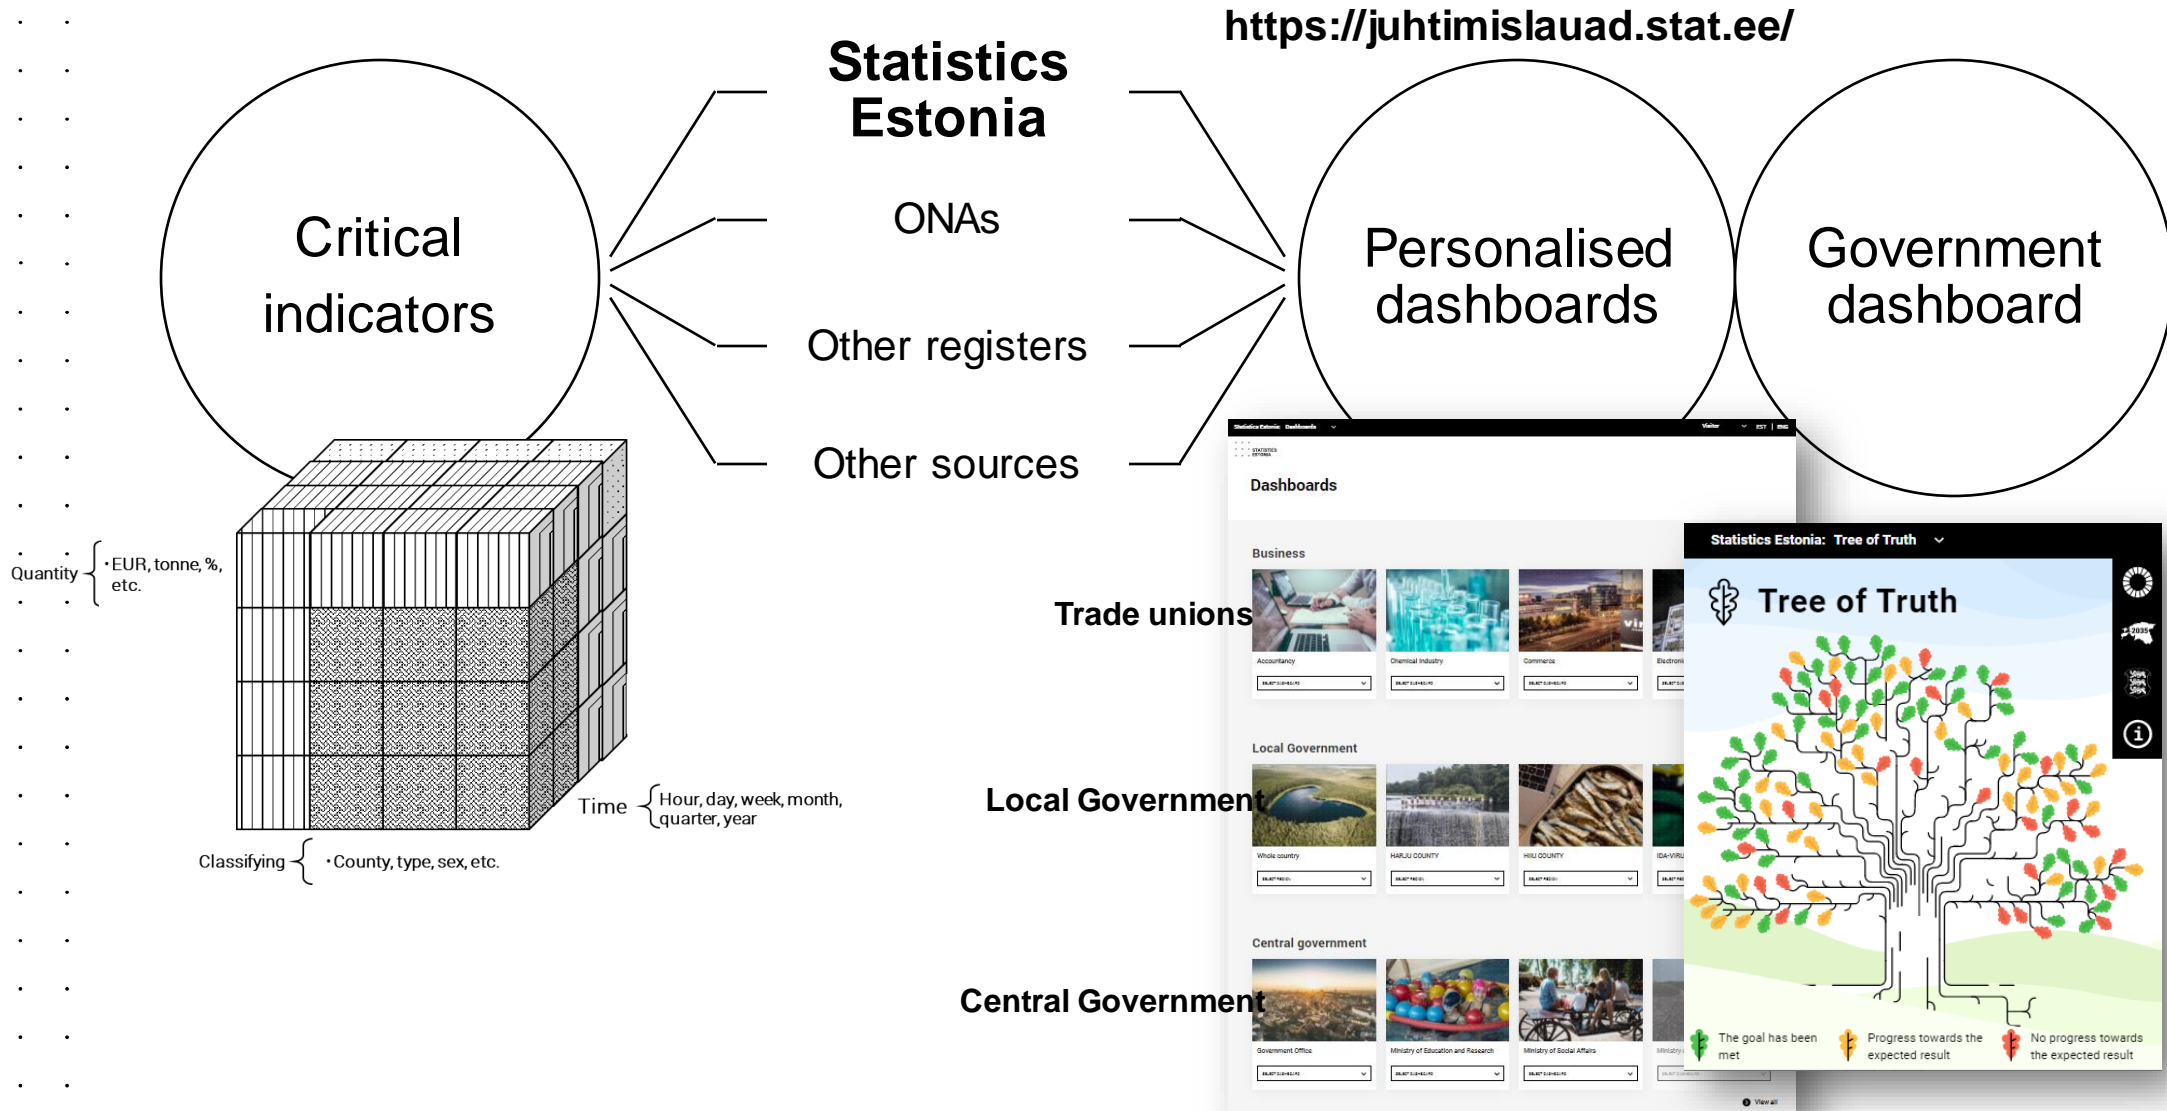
https://juhtimislauad.stat.ee/

Statistics Estonia

ONAs

Other registers

Other sources

Critical indicators

Personalised dashboards

Government dashboard

Quantity {·EUR, tonne, %, etc.

Time {Hour, day, week, month, quarter, year

Classifying {·County, type, sex, etc.

Statistics Estonia: Dashboards

Dashboards

Business

Accountancy

Chemical Industry

Commerce

Trade unions

Local Government

Whole country

HARJU COUNTY

HIIU COUNTY

Local Government

Central government

Government Office

Ministry of Education and Research

Ministry of Social Affairs

Central Government

View all

Statistics Estonia: Tree of Truth

Tree of Truth

The goal has been met

Progress towards the expected result

No progress towards the expected result